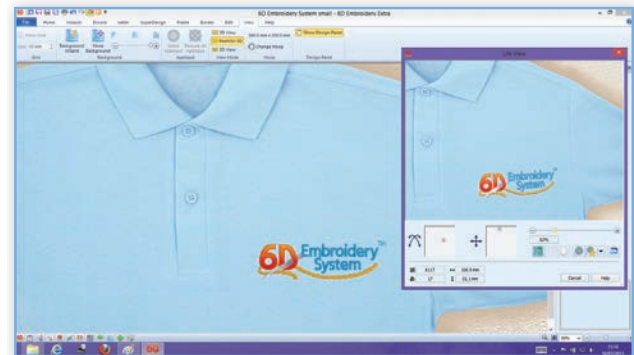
6D Embroidery System small - 6D Embroidery Extra

File Home Hoops Encore Letter SuperDesign Frame Border Edit View Help

Show Grid
Background Wizard
Show Background
Grid
Background
Appliqué
3D View
Realistic 3D
2D View
View Mode
Change Hoop
Hoop
Show Design Panel
Design Panel

Life View

6D Embroidery System

6D Embroidery System

62%

Cancel
Help